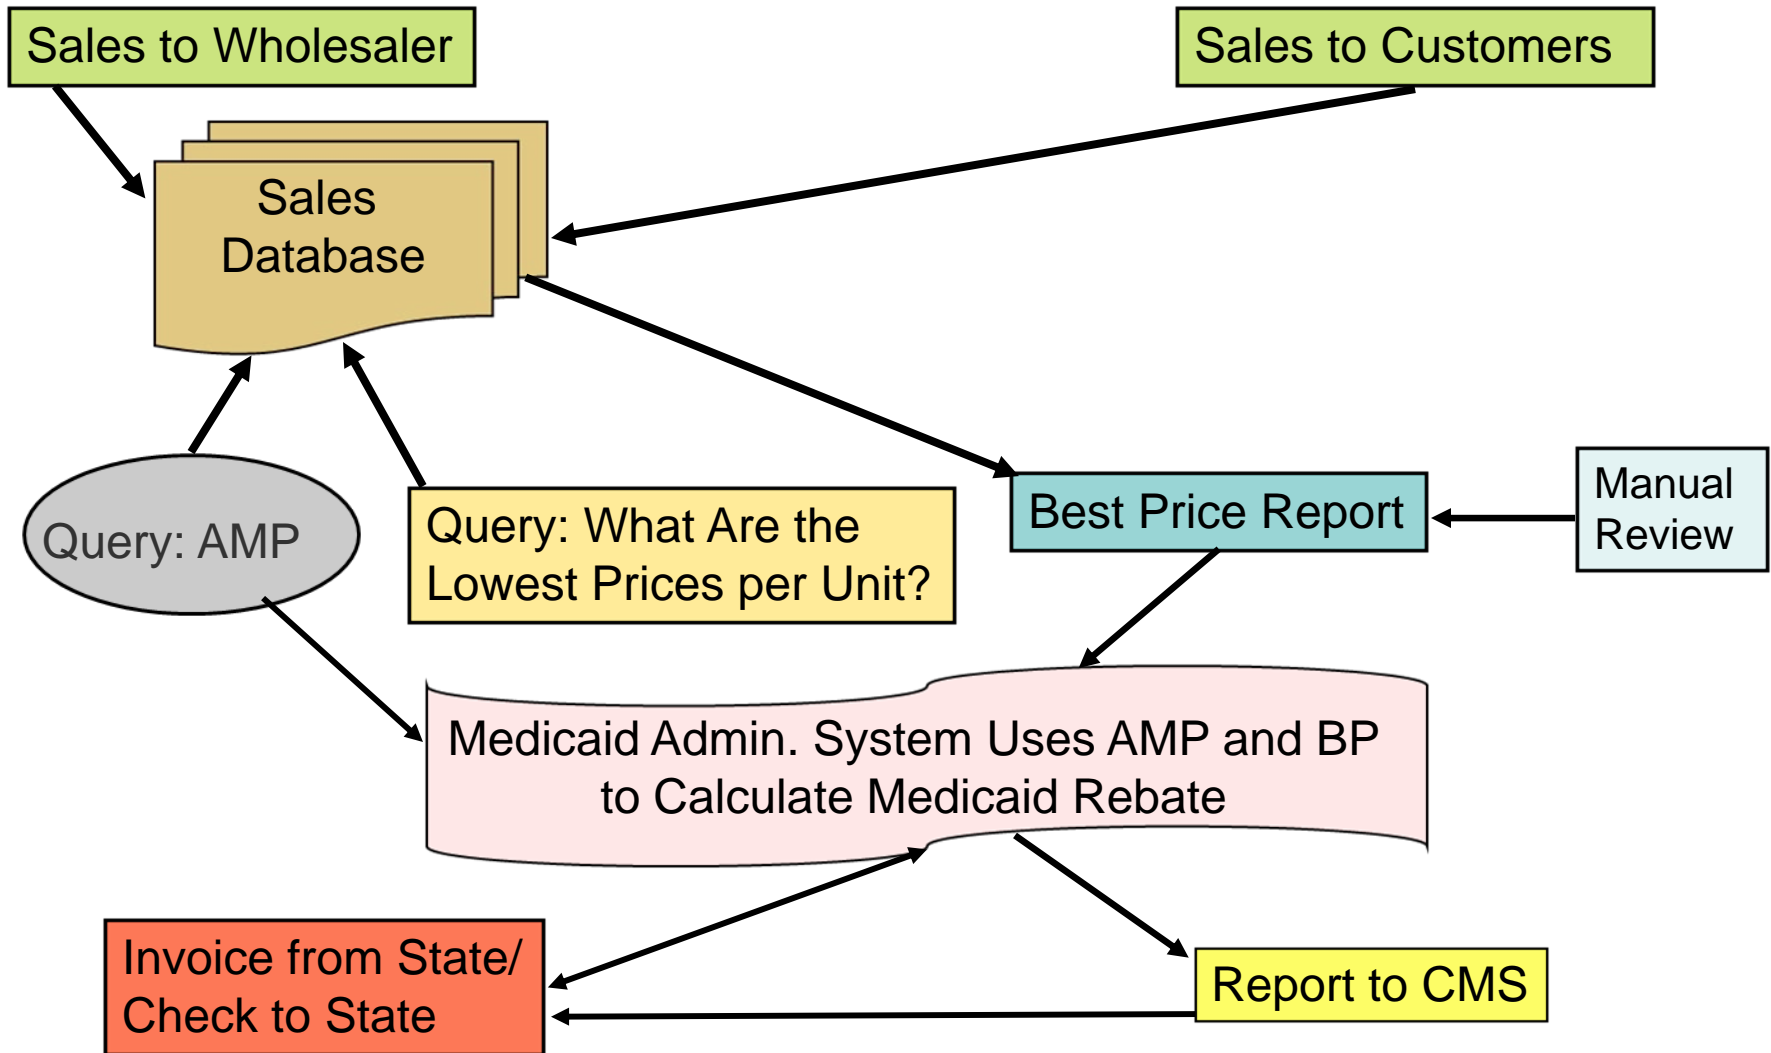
Sales to Wholesaler

Sales to Customers

Sales Database

Query: AMP

Query: What Are the Lowest Prices per Unit?

Best Price Report

Manual Review

Medicaid Admin. System Uses AMP and BP to Calculate Medicaid Rebate

Invoice from State/ Check to State

Report to CMS